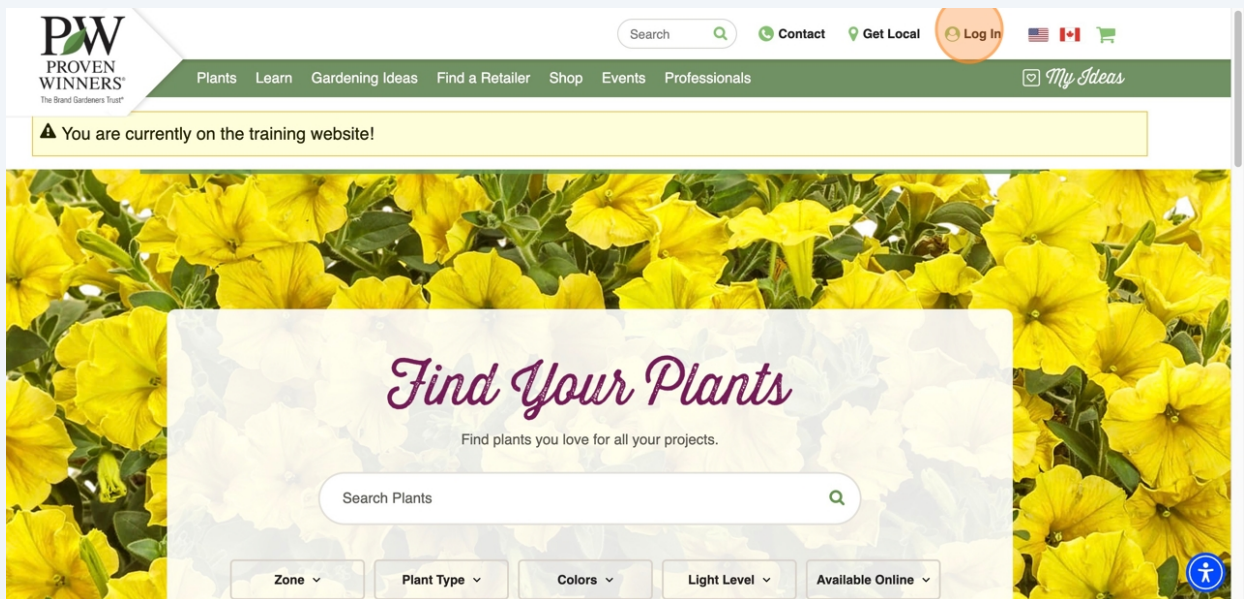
PW
PROVEN WINNERS®
The Brand Gardeners Trust®

Search
Contact
Get Local
Log In

Plants
Learn
Gardening Ideas
Find a Retailer
Shop
Events
Professionals
My Ideas

You are currently on the training website!

Find Your Plants

Find plants you love for all your projects.

Search Plants

Zone
Plant Type
Colors
Light Level
Available Online